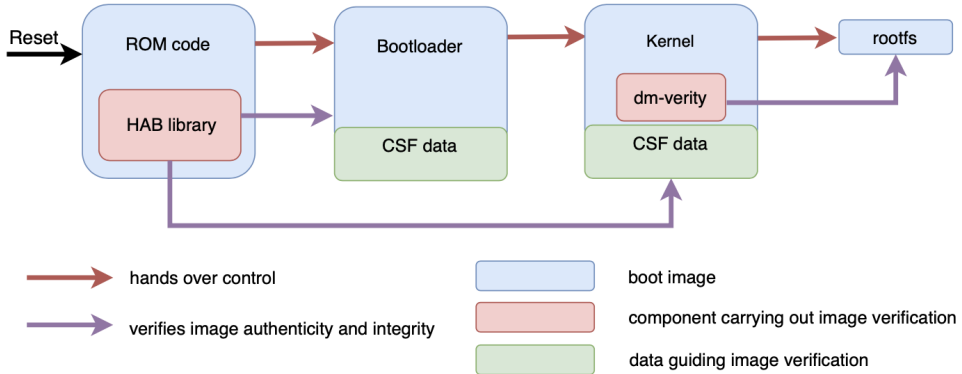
Reset

ROM code

HAB library

Bootloader

CSF data

Kernel

dm-verity

CSF data

rootfs

hands over control

verifies image authenticity and integrity

boot image

component carrying out image verification

data guiding image verification